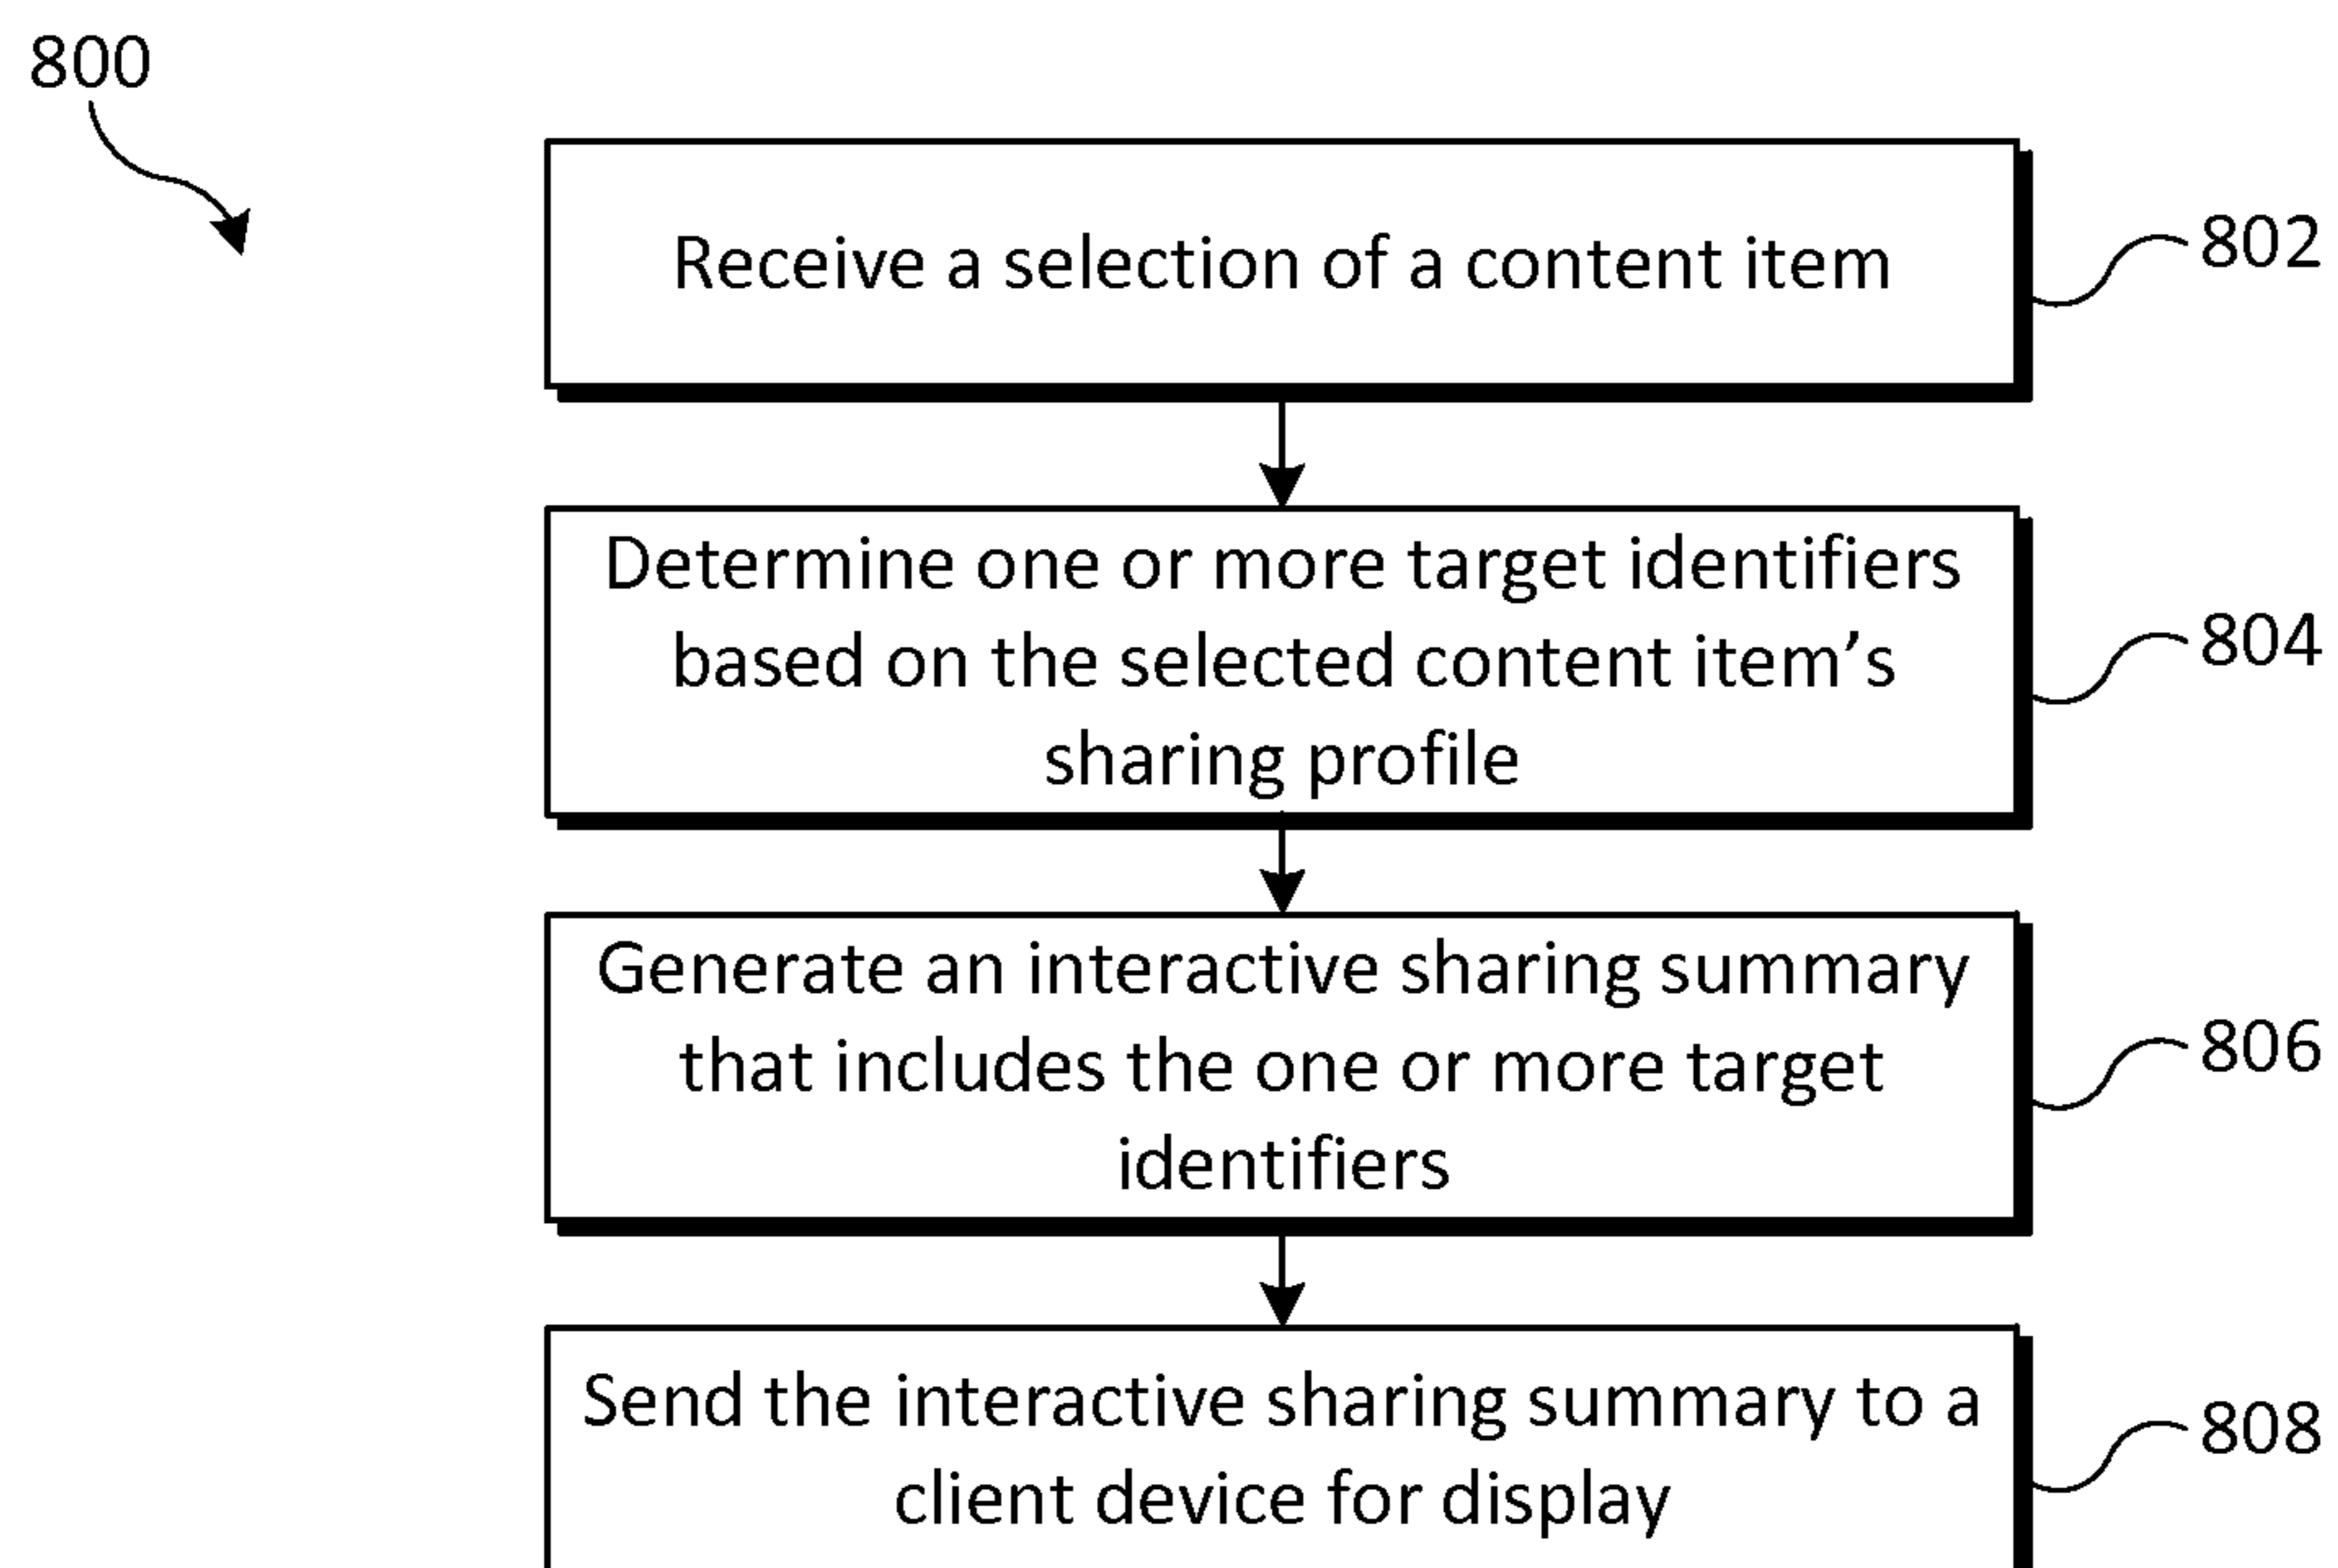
800

Receive a selection of a content item

802

Determine one or more target identifiers based on the selected content item’s sharing profile

804

Generate an interactive sharing summary that includes the one or more target identifiers

806

Send the interactive sharing summary to a client device for display

808